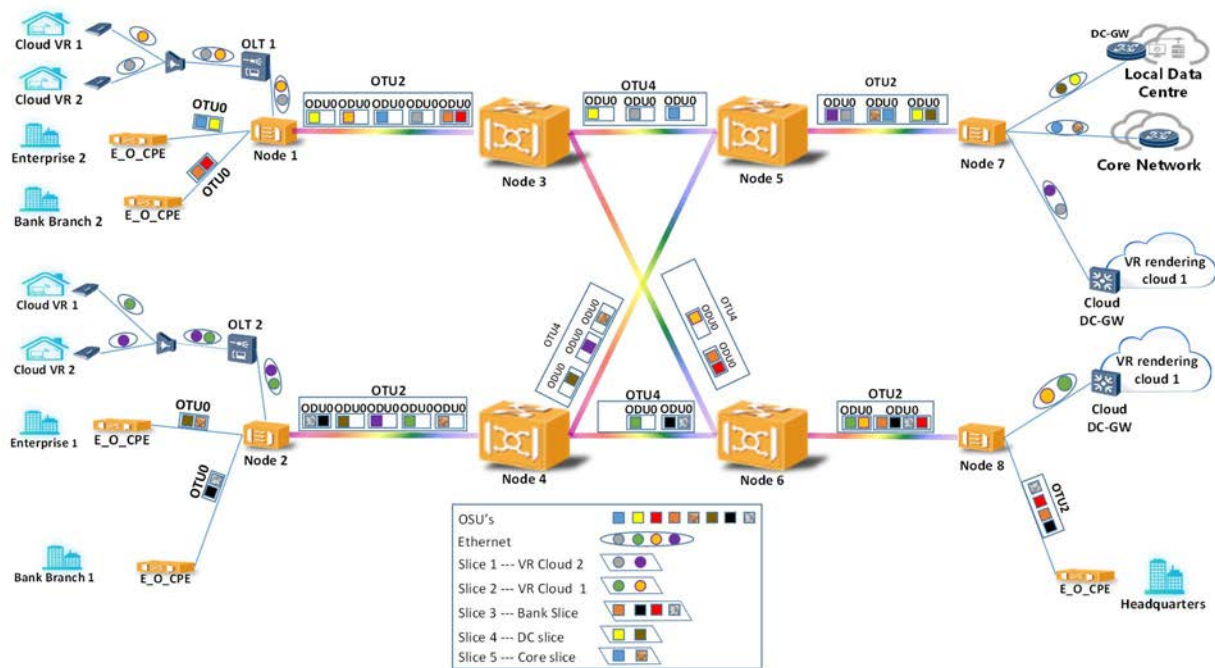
Cloud VR 1
Cloud VR 2
OLT 1
OTU0
Enterprise 2
E_O_CPE
Node 1
OTU0
Bank Branch 2
E_O_CPE
OTU2
ODU0 ODU0 ODU0 ODU0 ODU0
Node 3
OTU4
ODU0 ODU0 ODU0
Node 5
OTU2
ODU0 ODU0 ODU0
Node 7
DC-GW
Local Data Centre
Core Network
VR rendering cloud 1
Cloud DC-GW

Cloud VR 1
Cloud VR 2
OLT 2
Enterprise 1
E_O_CPE
OTU0
Node 2
OTU0
Bank Branch 1
E_O_CPE
OTU2
ODU0 ODU0 ODU0 ODU0 ODU0
Node 4
OTU4
ODU0 ODU0 ODU0
OTU4
ODU0 ODU0
OTU4
ODU0 ODU0
Node 6
OTU2
ODU0 ODU0
Node 8
VR rendering cloud 1
Cloud DC-GW
OTU2
E_O_CPE
Headquarters

| | |
|---|---|
| OSU's | |
| Ethernet | |
| Slice 1 --- VR Cloud 2 | |
| Slice 2 --- VR Cloud 1 | |
| Slice 3 --- Bank Slice | |
| Slice 4 --- DC slice | |
| Slice 5 --- Core slice | |